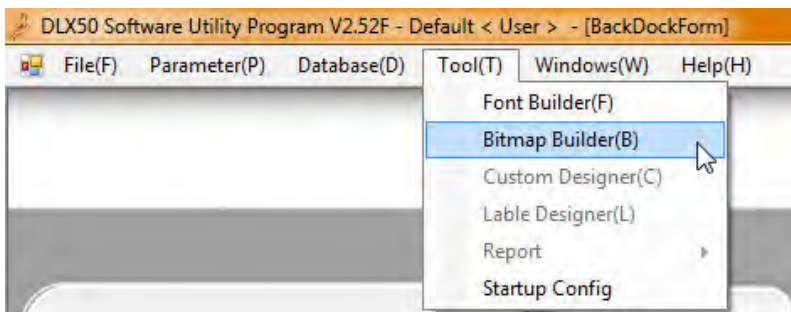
DLX50 Software Utility Program V2.52F - Default < User > - [BackDockForm]

File(F) Parameter(P) Database(D) Tool(T) Windows(W) Help(H)

Font Builder(F)
Bitmap Builder(B)
Custom Designer(C)
Lable Designer(L)
Report
Startup Config